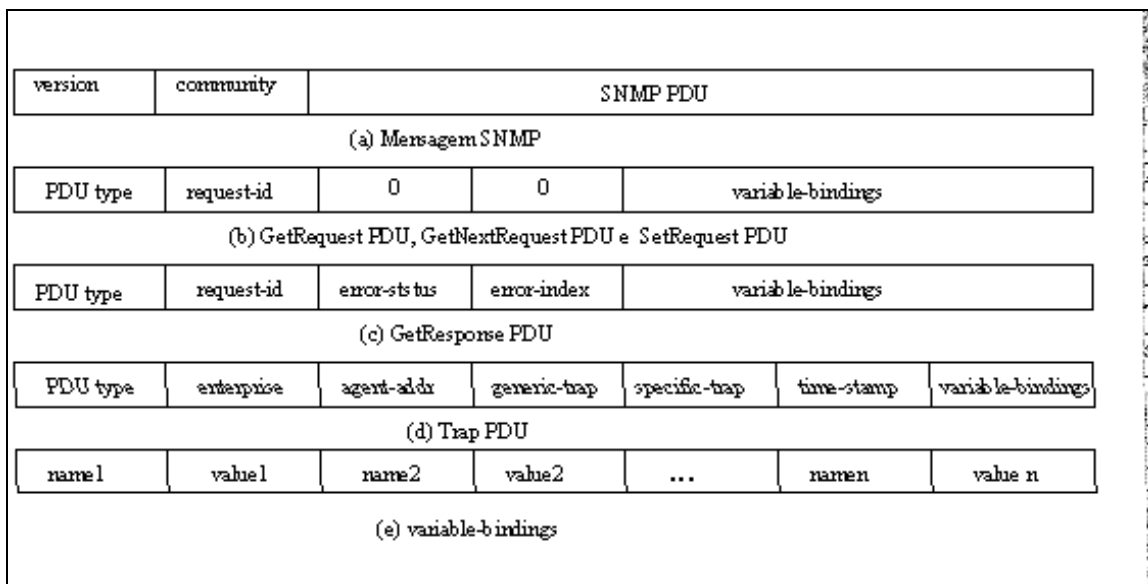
| version | community | SNMP PDU |
|---|---|---|

(a) Mensagem SNMP

| PDU type | request-id | 0 | 0 | variable-bindings |
|---|---|---|---|---|

(b) GetRequest PDU, GetNextRequest PDU e SetRequest PDU

| PDU type | request-id | error-ststus | error-index | variable-bindings |
|---|---|---|---|---|

(c) GetResponse PDU

| PDU type | enterprise | agent-addr | generic-trap | specific-trap | time-stamp | variable-bindings |
|---|---|---|---|---|---|---|

(d) Trap PDU

| name1 | value1 | name2 | value2 | ... | namen | value n |
|---|---|---|---|---|---|---|

(e) variable-bindings